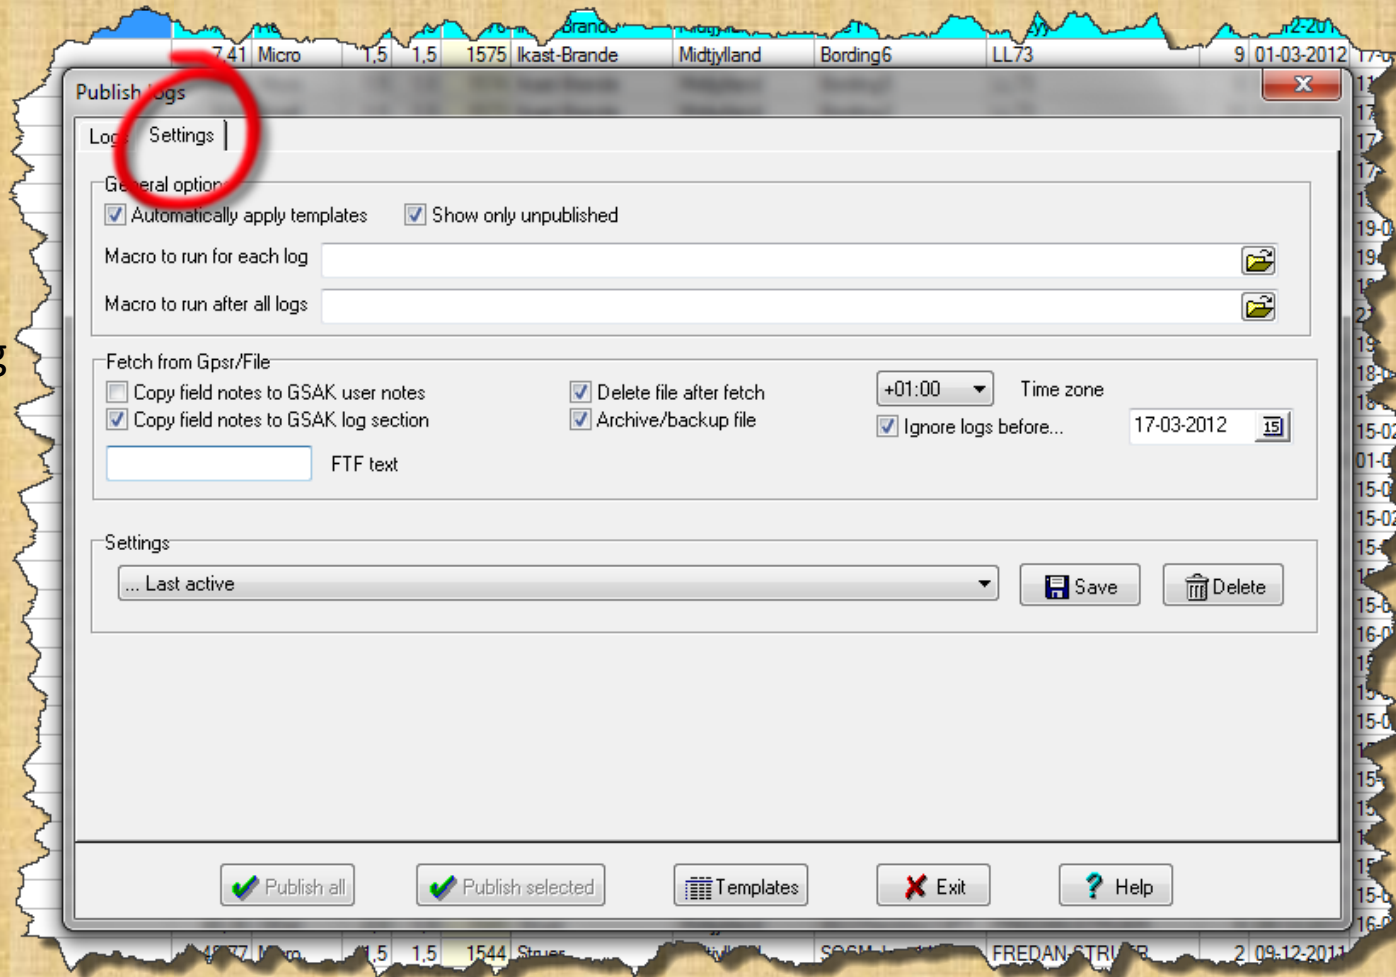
7,41 Micro 1,5 1,5 1575 Ikast-Brande Midtjylland Bording6 LL73 9 01-03-2012

Publish logs

Logs Settings

General options

Automatically apply templates

Show only unpublished

Macro to run for each log

Macro to run after all logs

Fetch from Gpsr/File

Copy field notes to GSAK user notes

Copy field notes to GSAK log section

FTF text

Delete file after fetch

Archive/backup file

+01:00

Time zone

Ignore logs before...

17-03-2012

Settings

... Last active

Save

Delete

Publish all

Publish selected

Templates

Exit

Help

1,5 1,5 1544 Struer FREDAN-STRUER 2 09-12-2011